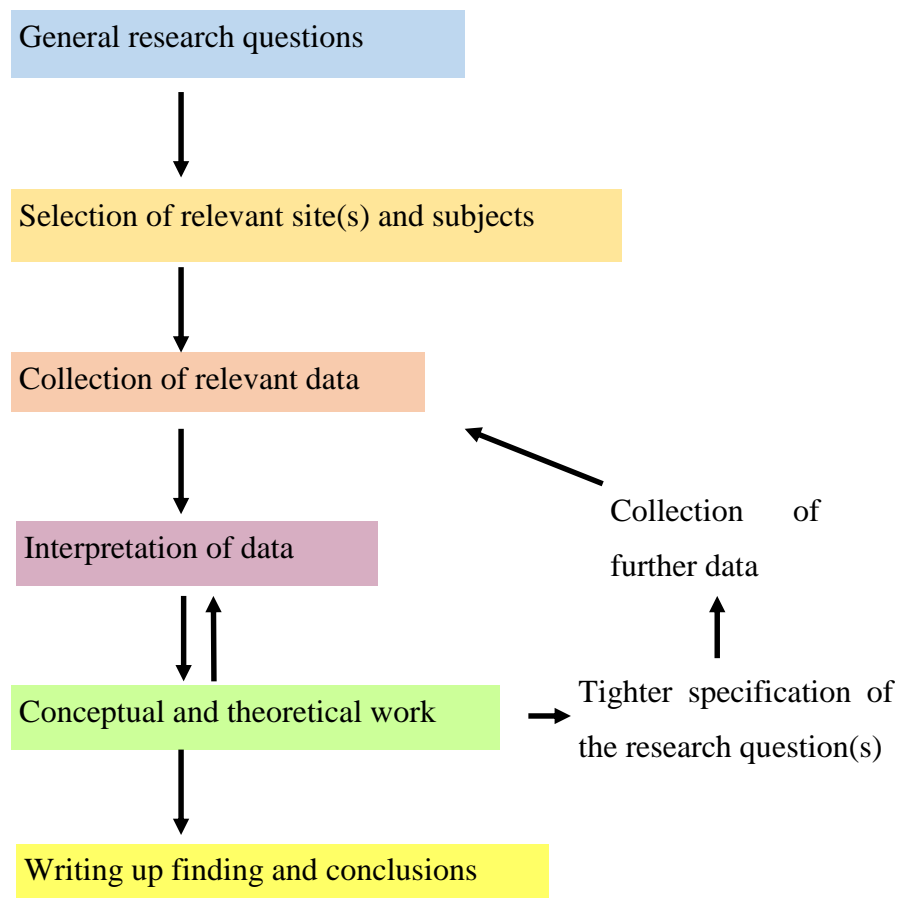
General research questions

Selection of relevant site(s) and subjects

Collection of relevant data

Interpretation of data

Conceptual and theoretical work

Writing up finding and conclusions

Tighter specification of the research question(s)

Collection of further data